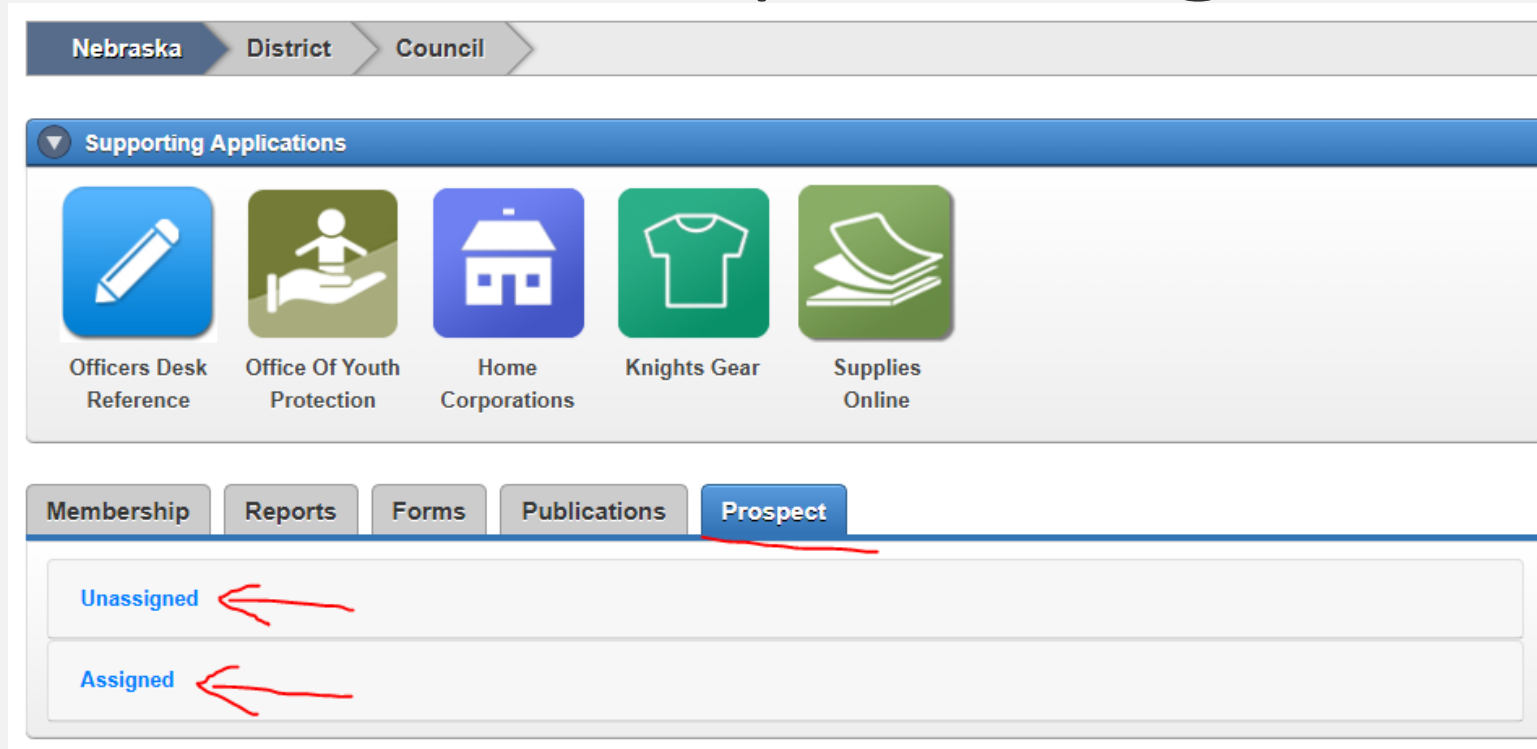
Nebraska District Council

Supporting Applications

Officers Desk Reference

Office Of Youth Protection

Home Corporations

Knights Gear

Supplies Online

Membership Reports Forms Publications Prospect

Unassigned

Assigned